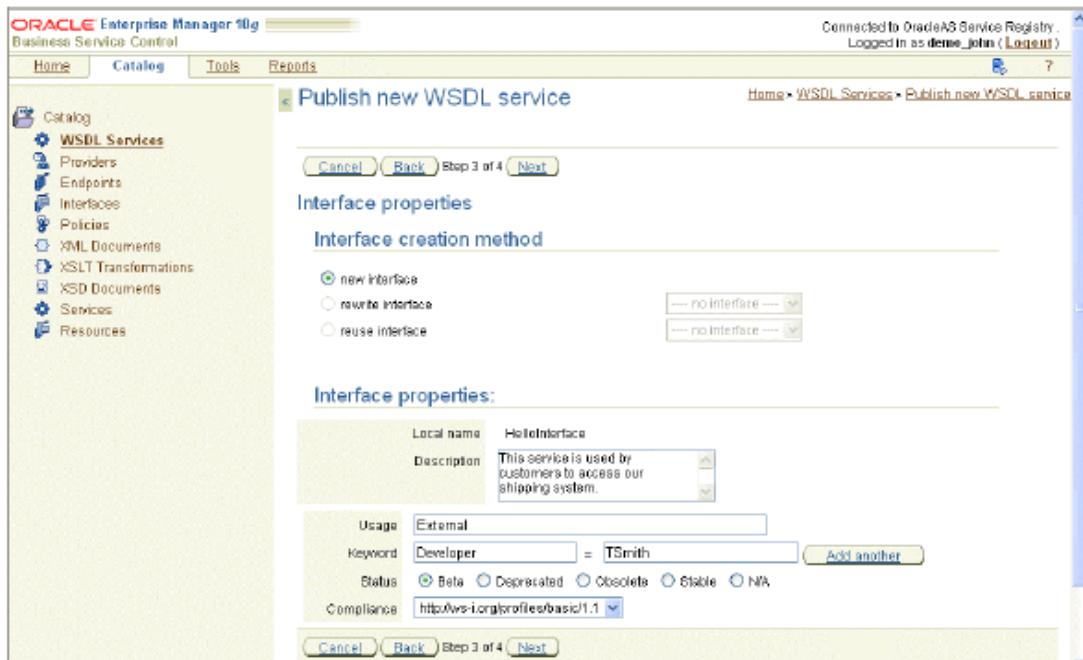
ORACLE Enterprise Manager 10g
Business Service Control

Connected to OracleAS Service Registry.
Logged in as demo_john ( Logout )

Home Catalog Tools Reports

?

Catalog
WSDL Services
Providers
Endpoints
Interfaces
Policies
XML Documents
XSLT Transformations
XSD Documents
Services
Resources

Publish new WSDL service

Home » WSDL Services » Publish new WSDL service

Cancel Back Step 3 of 4 Next

Interface properties

Interface creation method

new interface
rewrite interface ---- no interface ----
reuse interface ---- no interface ----

Interface properties:

Local name HelloInterface
Description This service is used by customers to access our shipping system.

Usage External
Keyword Developer = TSmith Add another
Status Beta Deprecated Obsolete Stable N/A
Compliance http://ws-i.org/profiles/basic/1.1

Cancel Back Step 3 of 4 Next